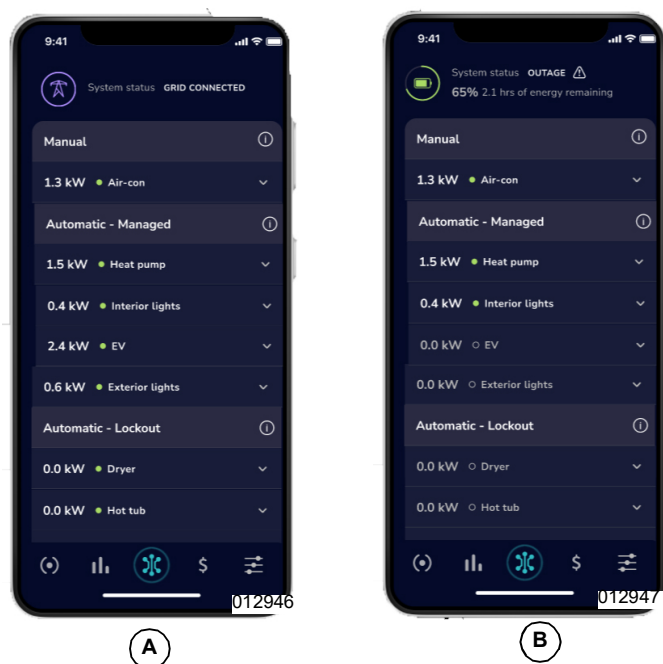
9:41

System status GRID CONNECTED

Manual
1.3 kW • Air-con
Automatic - Managed
1.5 kW • Heat pump
0.4 kW • Interior lights
2.4 kW • EV
0.6 kW • Exterior lights
Automatic - Lockout
0.0 kW • Dryer
0.0 kW • Hot tub

$

012946

A

9:41

System status OUTAGE
65% 2.1 hrs of energy remaining

Manual
1.3 kW • Air-con
Automatic - Managed
1.5 kW • Heat pump
0.4 kW • Interior lights
0.0 kW ○ EV
0.0 kW ○ Exterior lights
Automatic - Lockout
0.0 kW ○ Dryer
0.0 kW ○ Hot tub

$

012947

B